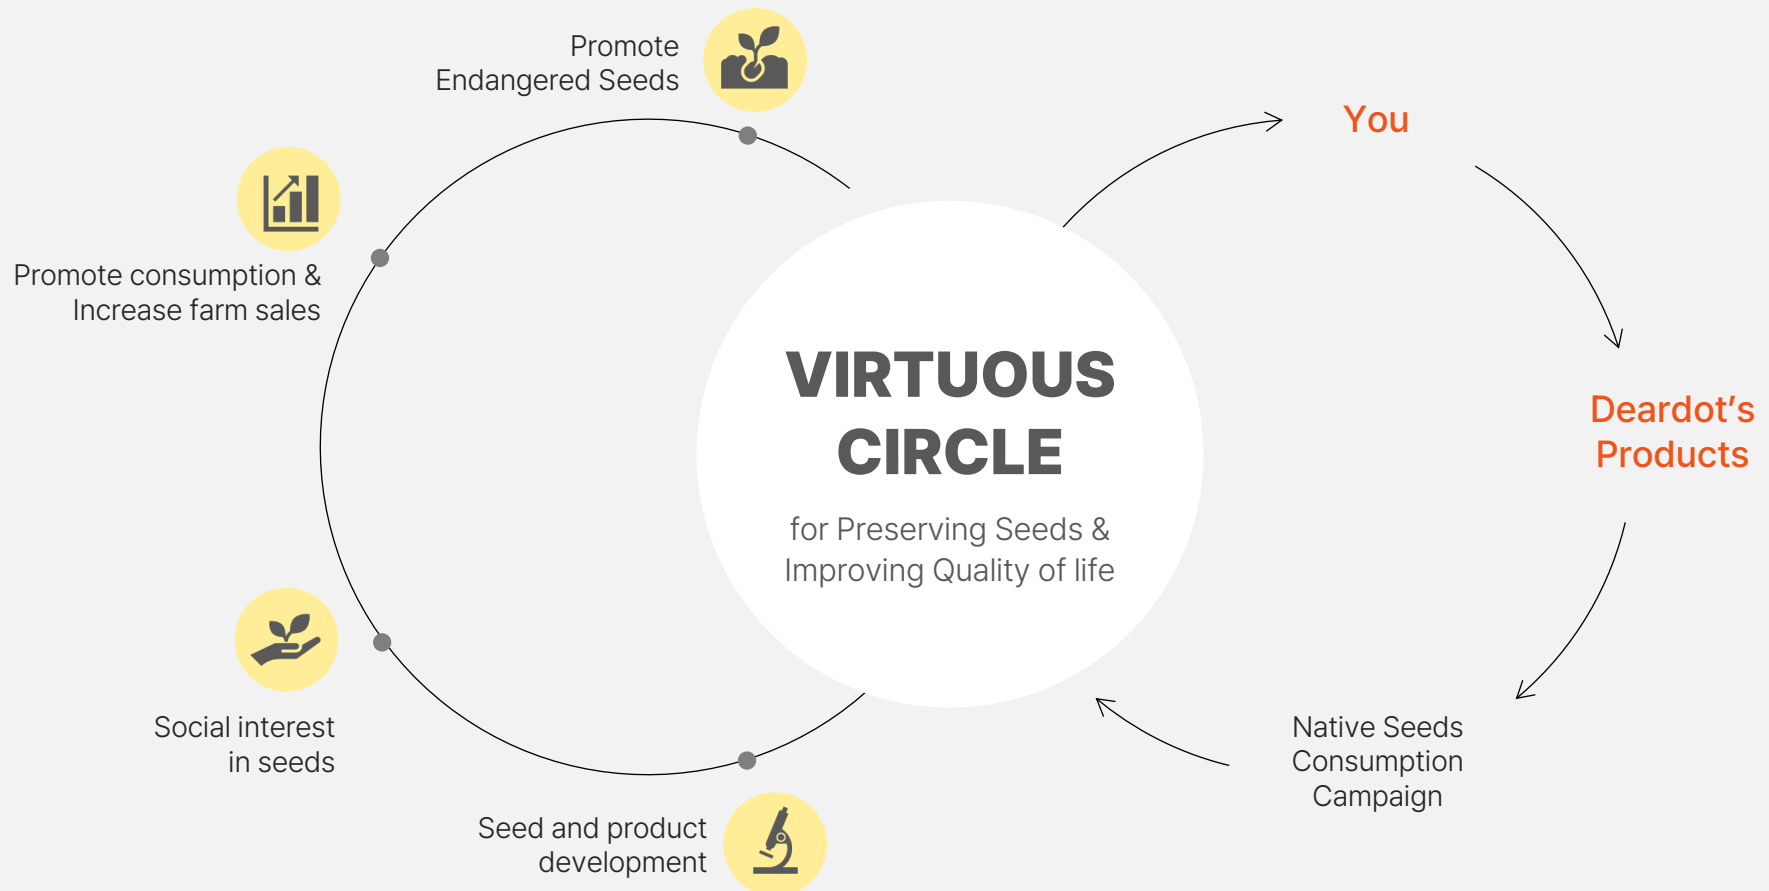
Promote Endangered Seeds

Promote consumption & Increase farm sales

VIRTUOUS CIRCLE

for Preserving Seeds & Improving Quality of life

You

Deardot's Products

Native Seeds Consumption Campaign

Social interest in seeds

Seed and product development